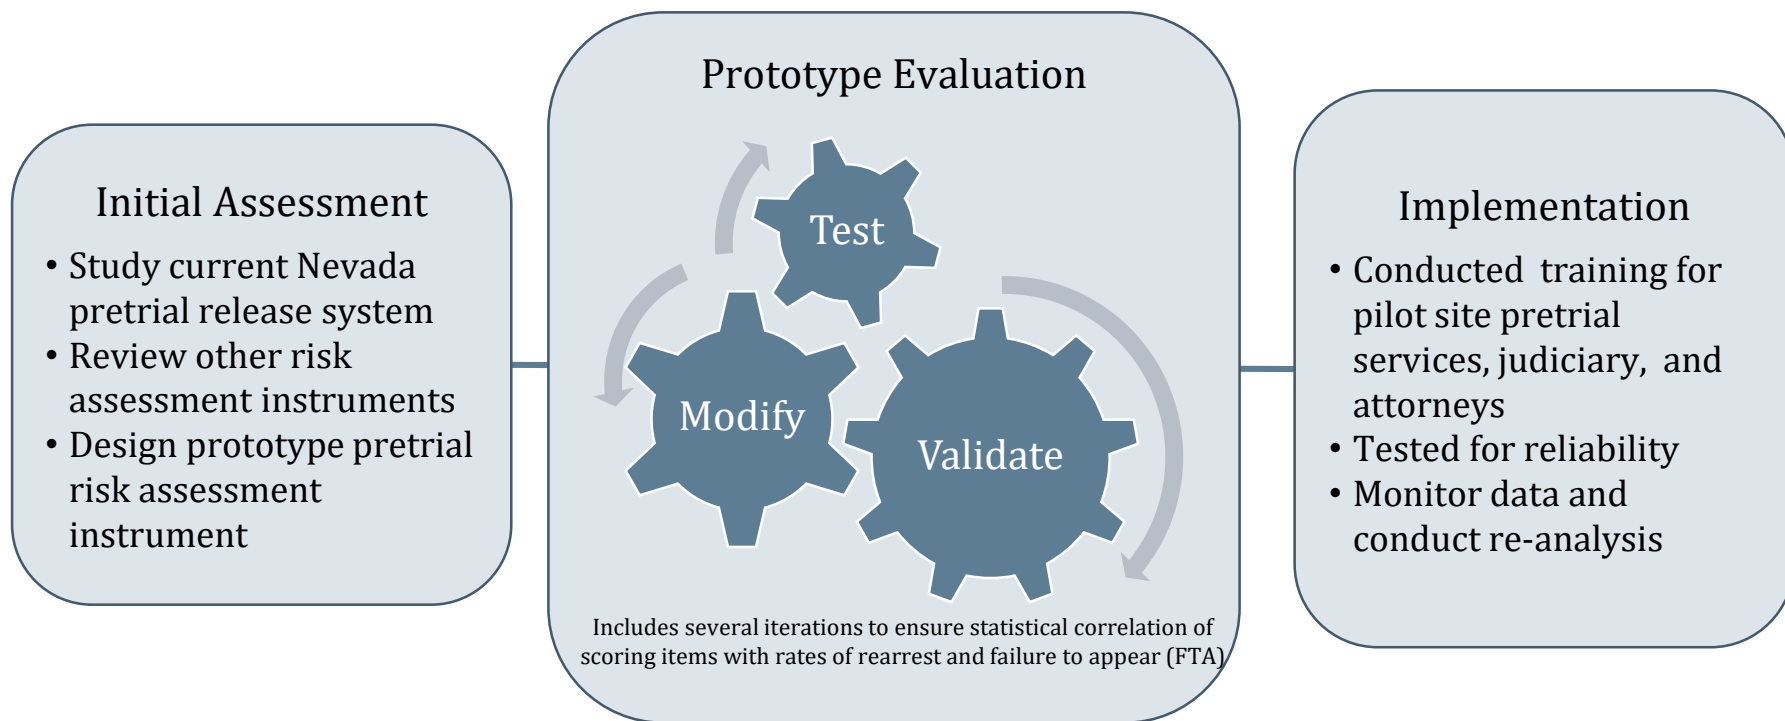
Initial Assessment

- Study current Nevada pretrial release system
- Review other risk assessment instruments
- Design prototype pretrial risk assessment instrument

Prototype Evaluation

Test

Modify

Validate

Includes several iterations to ensure statistical correlation of scoring items with rates of rearrest and failure to appear (FTA)

Implementation

- Conducted training for pilot site pretrial services, judiciary, and attorneys
- Tested for reliability
- Monitor data and conduct re-analysis